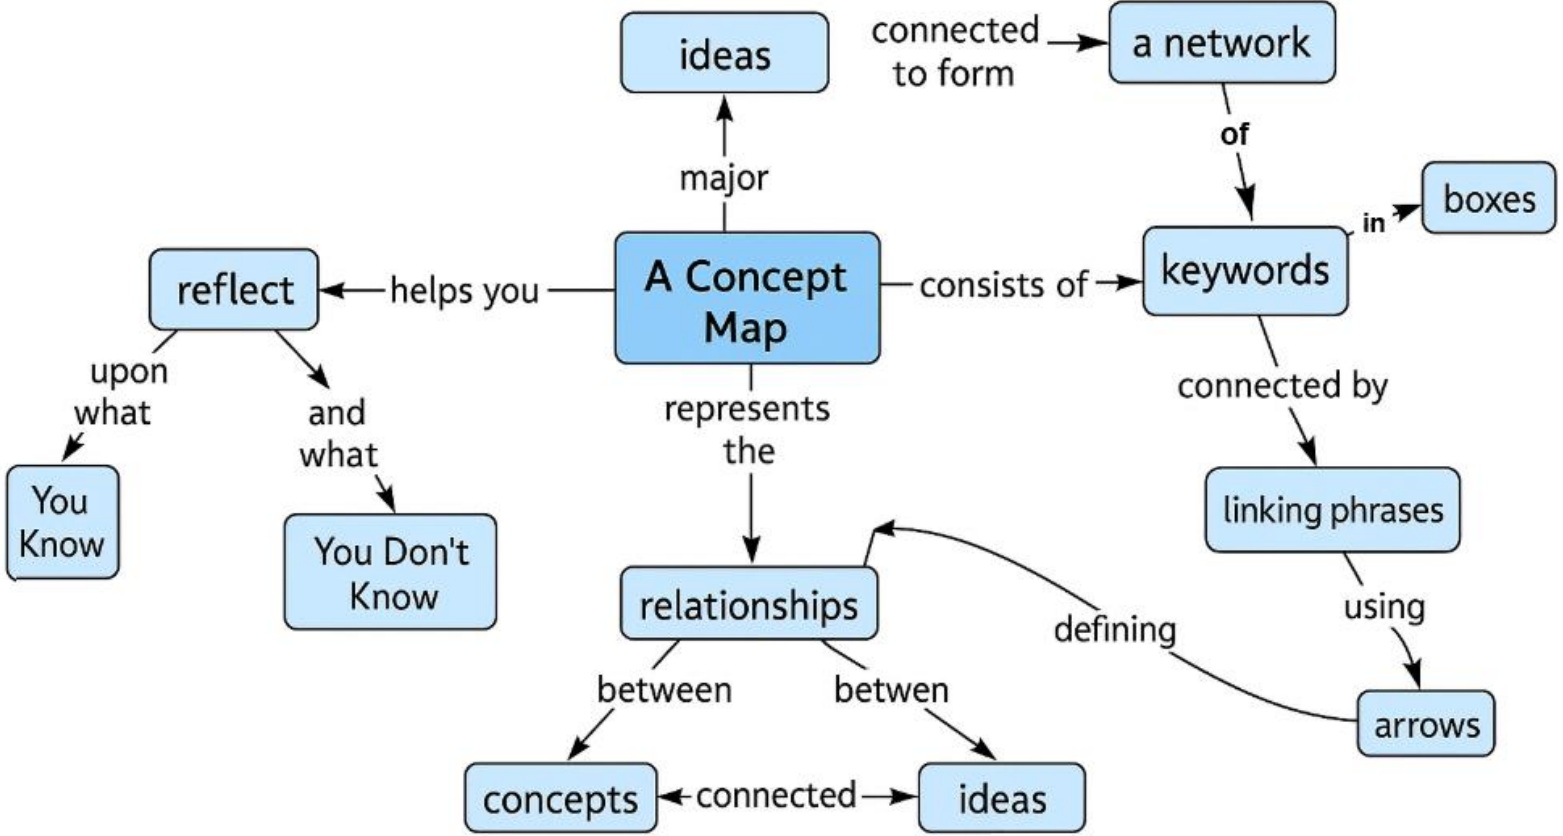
ideas

connected to form

a network

of

boxes

in

major

reflect

helps you

A Concept Map

consists of

keywords

upon what

and what

represents the

connected by

You Know

You Don't Know

linking phrases

relationships

defining

using

between

betwen

arrows

concepts

connected

ideas